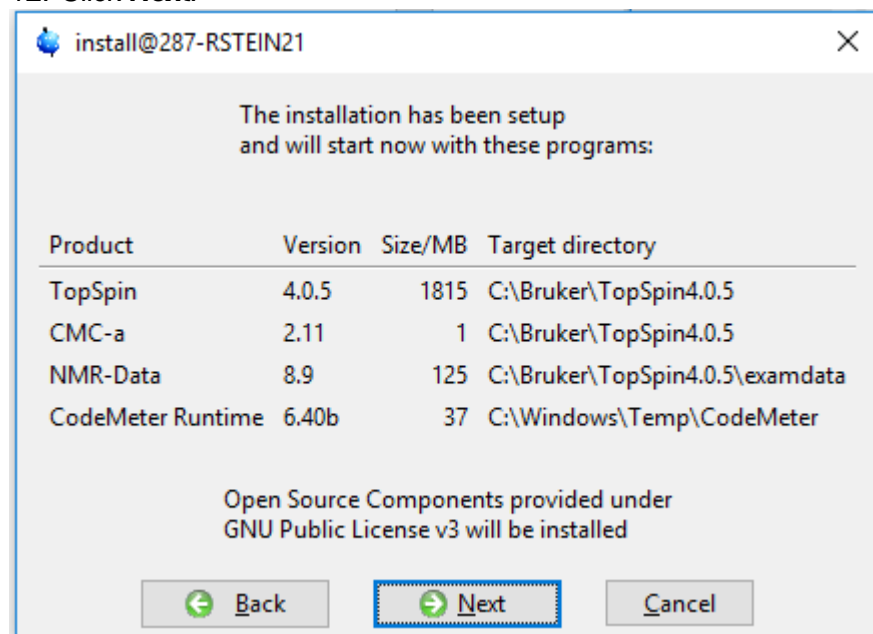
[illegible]

install@287-RSTEIN21

×

The installation has been setup and will start now with these programs:

| Product | Version | Size/MB | Target directory |
|---|---|---|---|
| TopSpin | 4.0.5 | 1815 | C:\Bruker\TopSpin4.0.5 |
| CMC-a | 2.11 | 1 | C:\Bruker\TopSpin4.0.5 |
| NMR-Data | 8.9 | 125 | C:\Bruker\TopSpin4.0.5\examdata |
| CodeMeter Runtime | 6.40b | 37 | C:\Windows\Temp\CodeMeter |

Open Source Components provided under GNU Public License v3 will be installed

Back Next Cancel